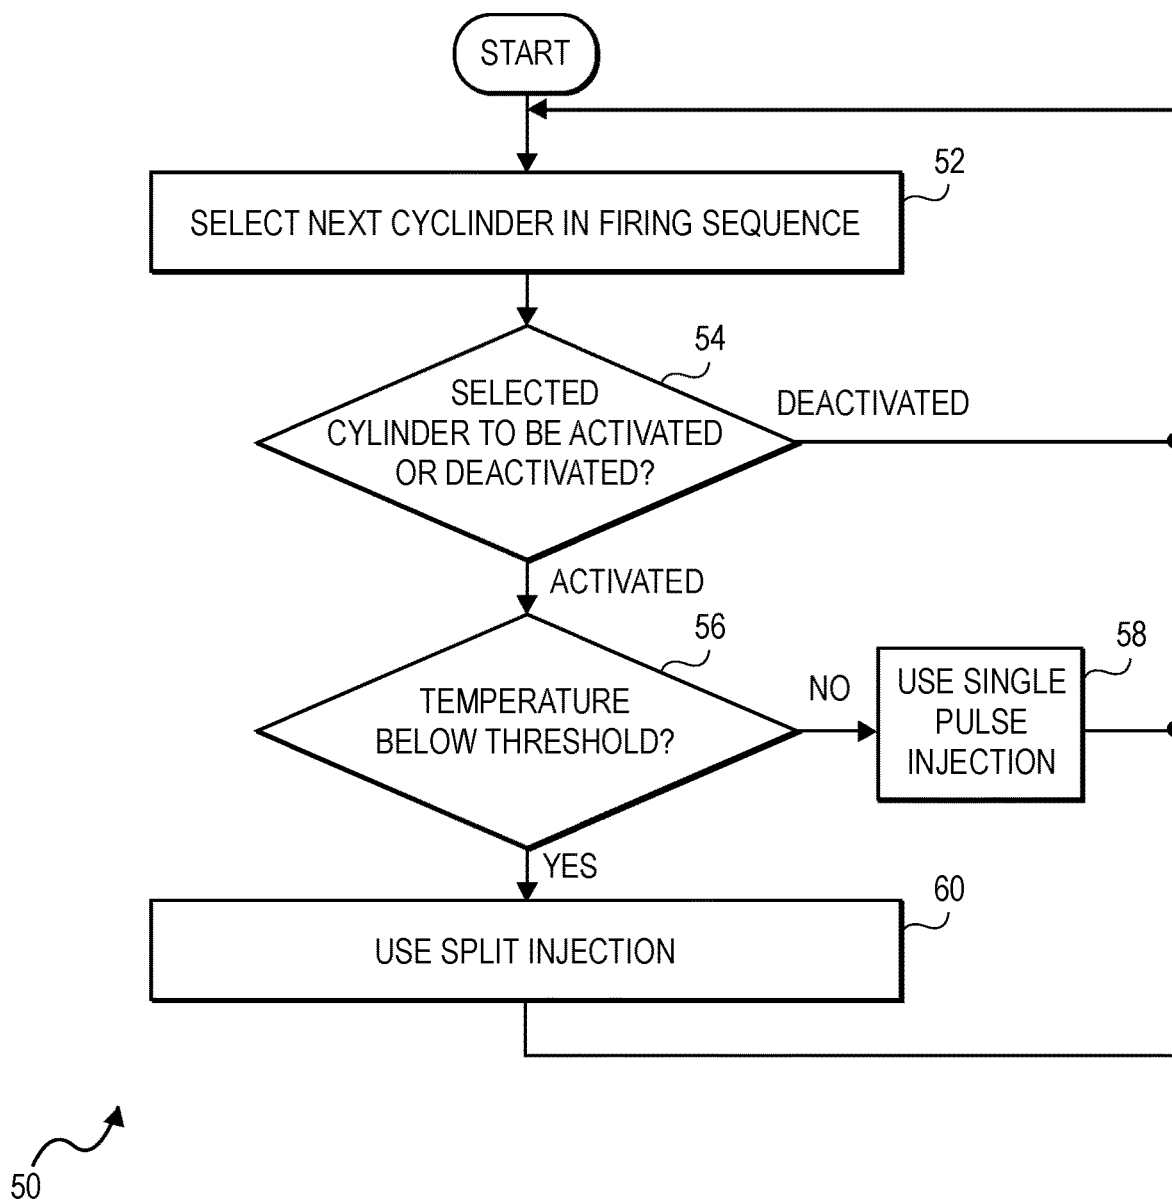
START

52

SELECT NEXT CYCLINDER IN FIRING SEQUENCE

54

SELECTED CYLINDER TO BE ACTIVATED OR DEACTIVATED?

DEACTIVATED

ACTIVATED

56

TEMPERATURE BELOW THRESHOLD?

NO

58

USE SINGLE PULSE INJECTION

YES

60

USE SPLIT INJECTION

50